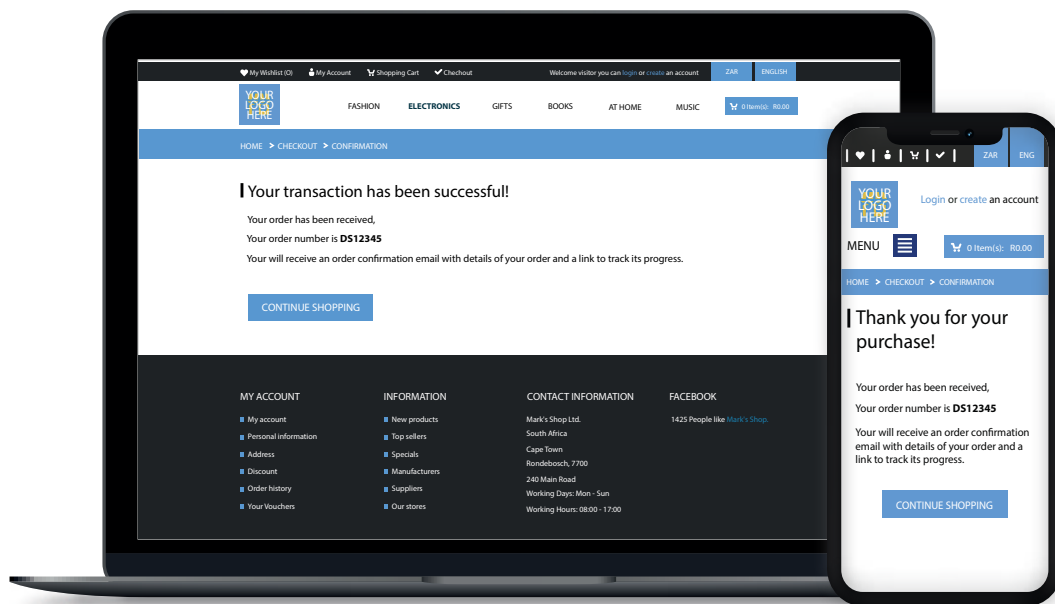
My Wishlist (0) My Account Shopping Cart Checkout Welcome visitor you can login or create an account ZAR ENGLISH

YOUR LOGO HERE

FASHION ELECTRONICS GIFTS BOOKS AT HOME MUSIC 0 Item(s): R0.00

HOME > CHECKOUT > CONFIRMATION

Your transaction has been successful!

Your order has been received,
Your order number is **DS12345**
Your will receive an order confirmation email with details of your order and a link to track its progress.

CONTINUE SHOPPING

MY ACCOUNT
My account
Personal information
Address
Discount
Order history
Your Vouchers

INFORMATION
New products
Top sellers
Specials
Manufacturers
Suppliers
Our stores

CONTACT INFORMATION
Mark's Shop Ltd.
South Africa
Cape Town
Rondebosch, 7700
240 Main Road
Working Days: Mon - Sun
Working Hours: 08:00 - 17:00

FACEBOOK
1425 People like Mark's Shop.

ZAR ENG

YOUR LOGO HERE

Login or create an account

MENU

0 Item(s): R0.00

HOME > CHECKOUT > CONFIRMATION

Thank you for your purchase!

Your order has been received,
Your order number is **DS12345**
Your will receive an order confirmation email with details of your order and a link to track its progress.

CONTINUE SHOPPING